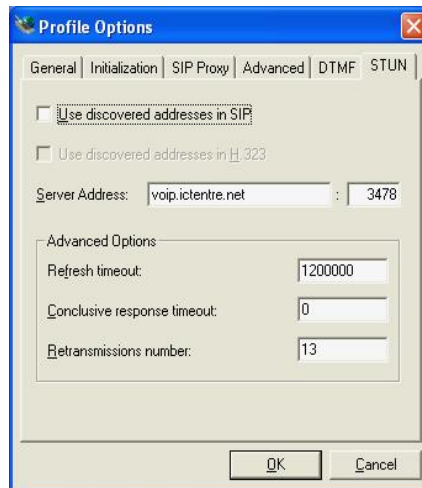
Profile Options

General | Initialization | SIP Proxy | Advanced | DTMF | STUN

Use discovered addresses in SIP

Use discovered addresses in H.323

Server Address: voip.ictentre.net : 3478

Advanced Options

Refresh timeout: 1200000

Conclusive response timeout: 0

Retransmissions number: 13

OK Cancel